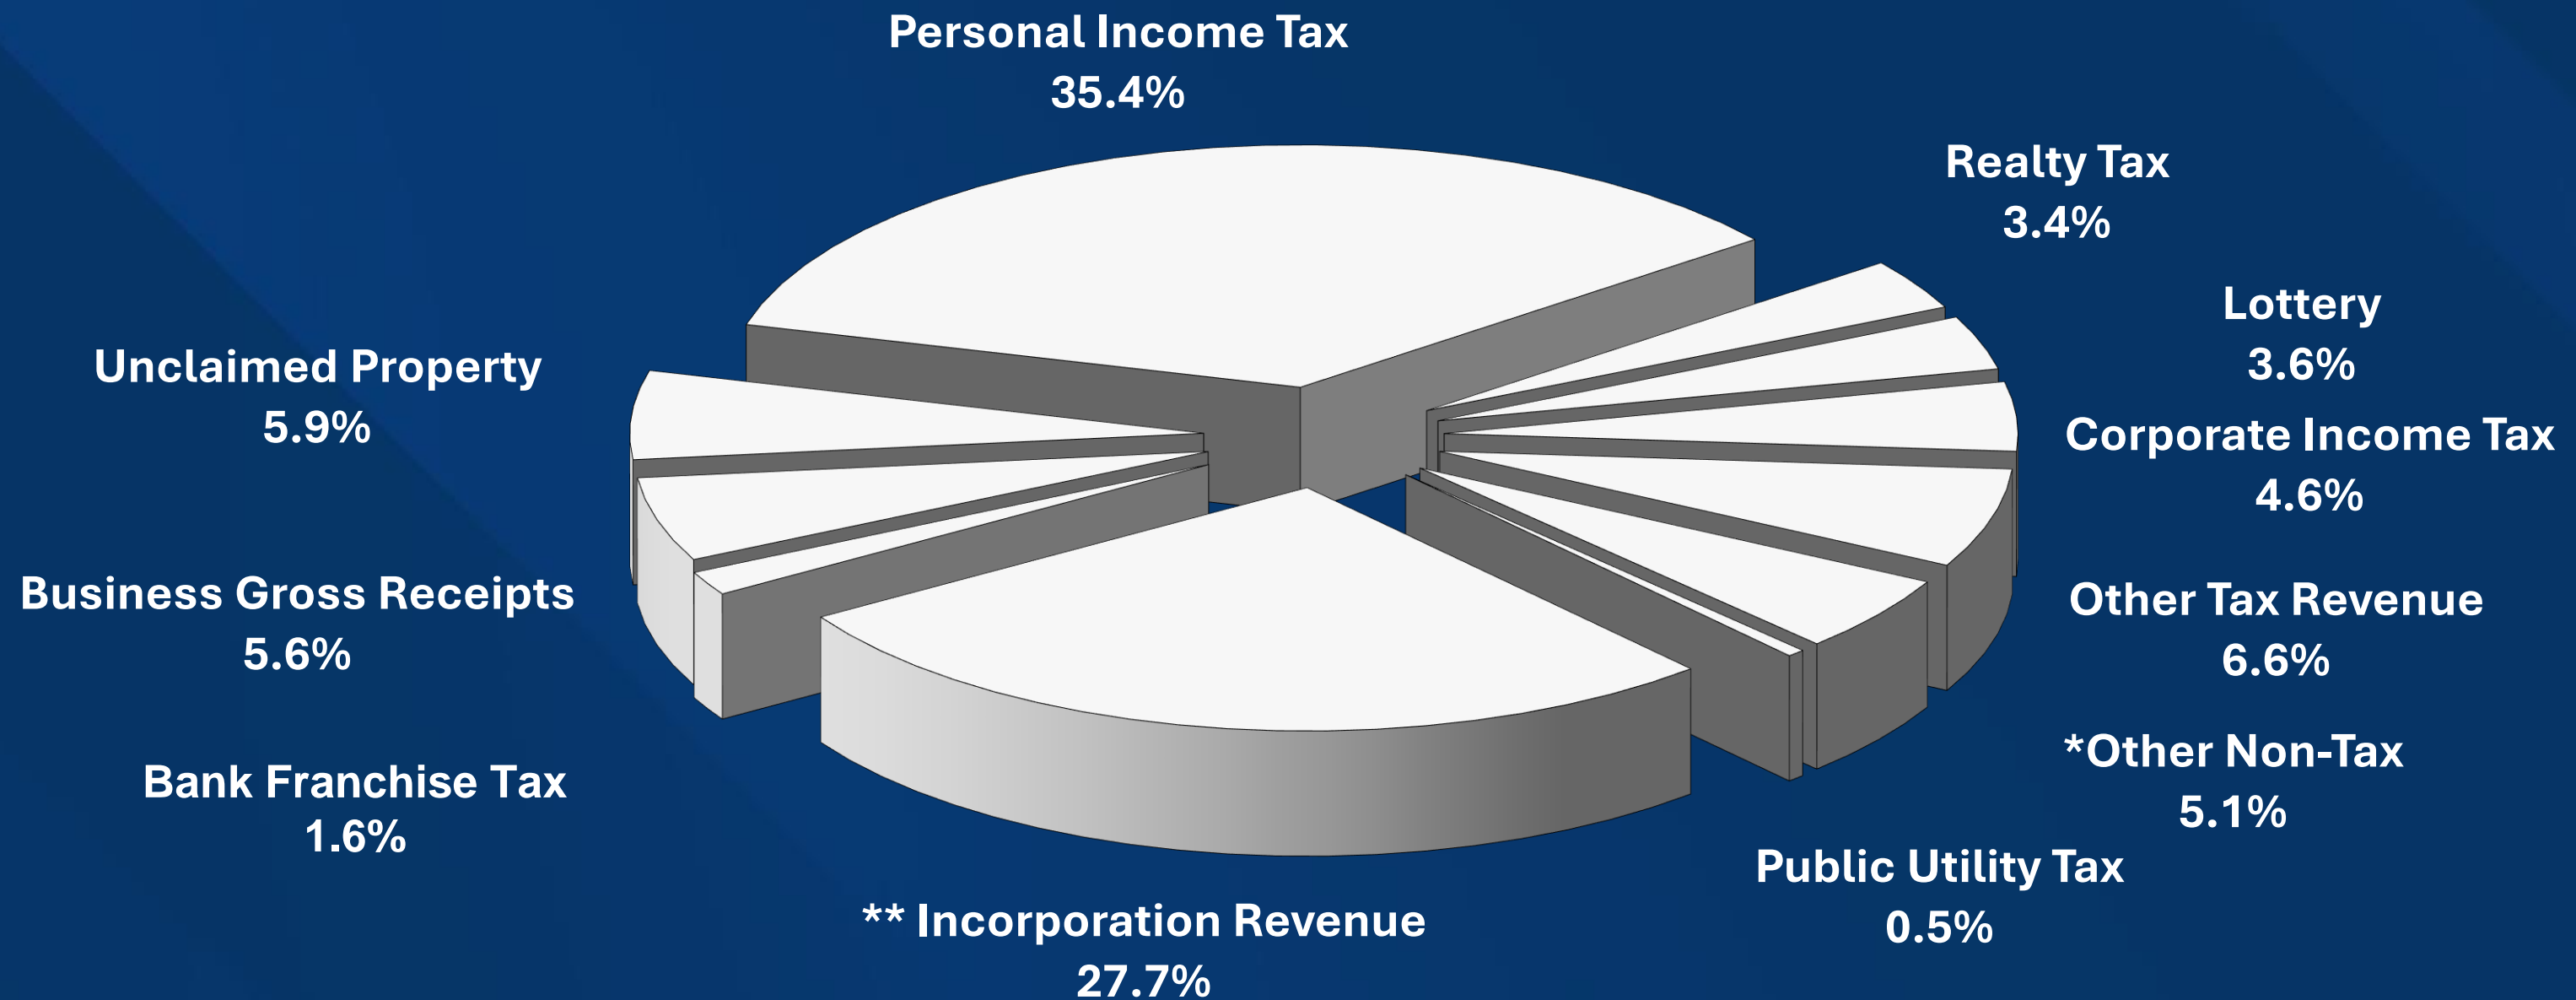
Personal Income Tax
35.4%

Realty Tax
3.4%

Lottery
3.6%

Corporate Income Tax
4.6%

Other Tax Revenue
6.6%

*Other Non-Tax
5.1%

Public Utility Tax
0.5%

** Incorporation Revenue
27.7%

Bank Franchise Tax
1.6%

Business Gross Receipts
5.6%

Unclaimed Property
5.9%